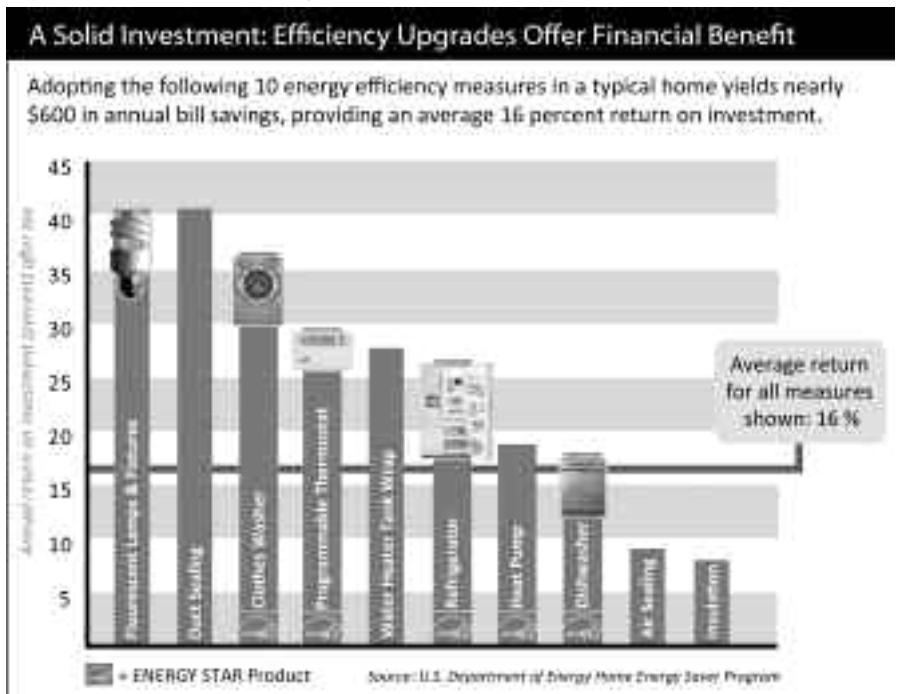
A Solid Investment: Efficiency Upgrades Offer Financial Benefit

Adopting the following 10 energy efficiency measures in a typical home yields nearly $600 in annual bill savings, providing an average 16 percent return on investment.

Annual return on investment (percent) after tax

45
40
35
30
25
20
15
10
5

Fluorescent Lamps & Fixtures
Duct Sealing
Clothes Washer
Programmable Thermostat
Water Heater Tank Wrap
Refrigerator
Heat Pump
Dishwasher
Air Sealing
Insulation

Average return for all measures shown: 16 %

= ENERGY STAR Product

Source: U.S. Department of Energy Home Energy Saver Program